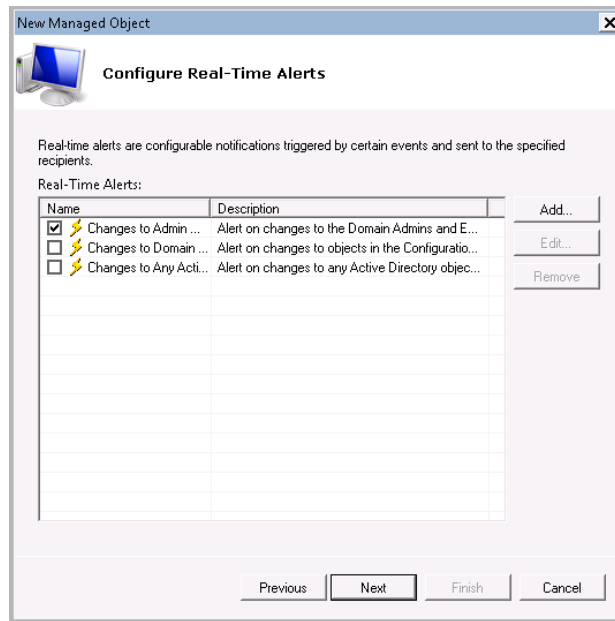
New Managed Object

×

Configure Real-Time Alerts

Real-time alerts are configurable notifications triggered by certain events and sent to the specified recipients.

Real-Time Alerts:

| Name | Description |
|---|---|
| ☑ Changes to Admin ... | Alert on changes to the Domain Admins and E... |
| ☐ Changes to Domain ... | Alert on changes to objects in the Configuratio... |
| ☐ Changes to Any Acti... | Alert on changes to any Active Directory objec... |

Add...

Edit...

Remove

Previous

Next

Finish

Cancel